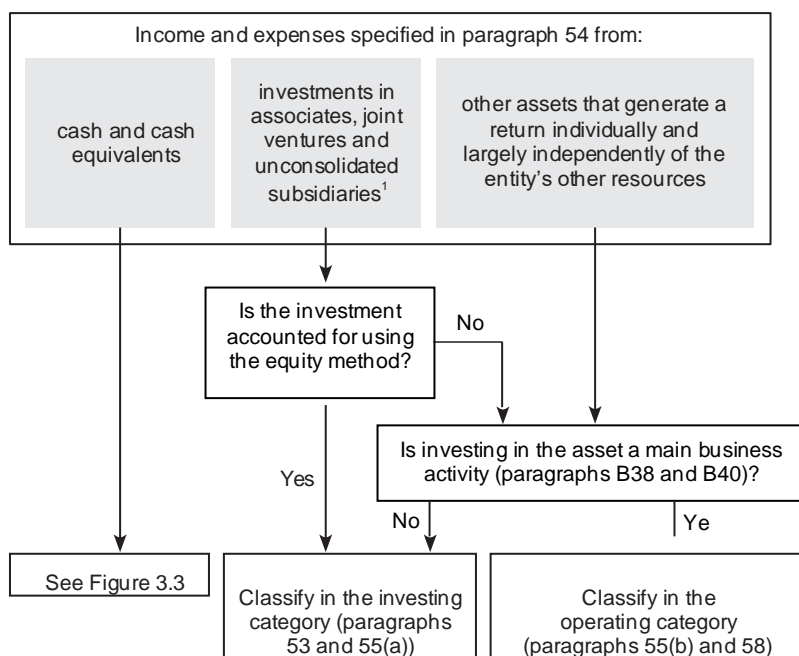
Income and expenses specified in paragraph 54 from:

cash and cash equivalents

investments in associates, joint ventures and unconsolidated subsidiaries$^{1}$

other assets that generate a return individually and largely independently of the entity's other resources

Is the investment accounted for using the equity method?

No

Is investing in the asset a main business activity (paragraphs B38 and B40)?

Yes

No

Ye

See Figure 3.3

Classify in the investing category (paragraphs 53 and 55(a))

Classify in the operating category (paragraphs 55(b) and 58)